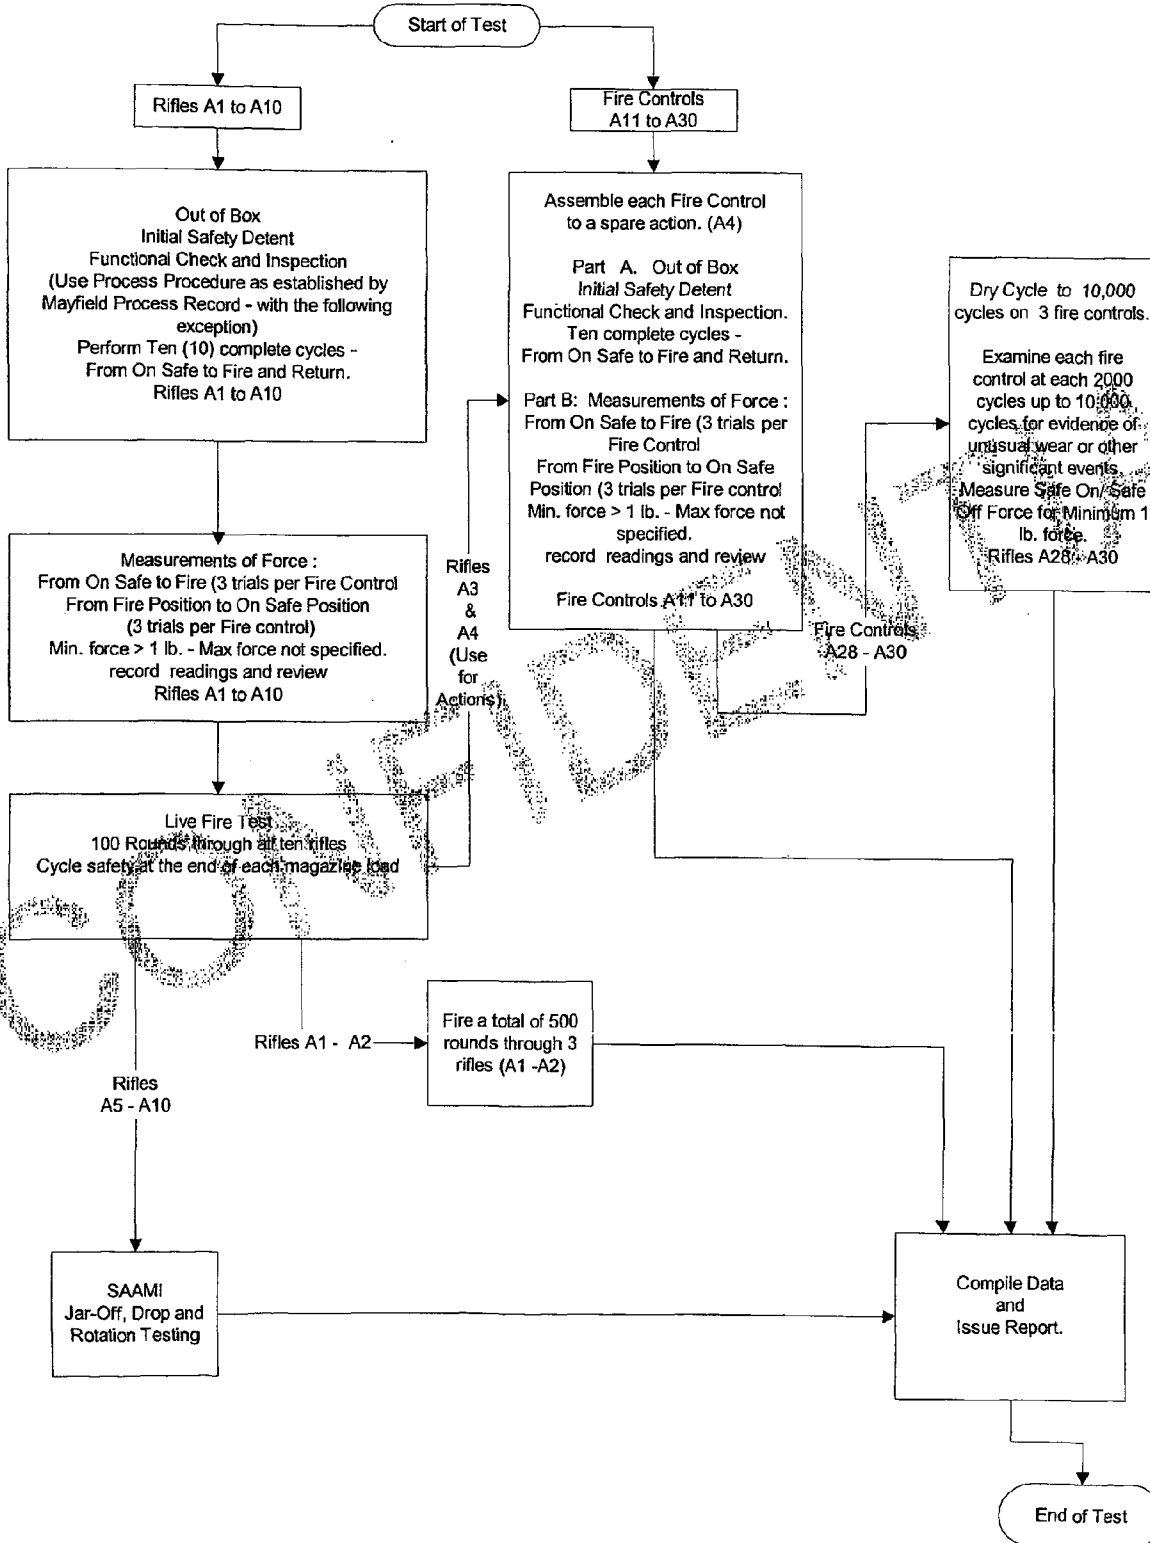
Start of Test

Rifles A1 to A10

Fire Controls
A11 to A30

Out of Box
Initial Safety Detent
Functional Check and Inspection
(Use Process Procedure as established by Mayfield Process Record - with the following exception)
Perform Ten (10) complete cycles -
From On Safe to Fire and Return.
Rifles A1 to A10

Assemble each Fire Control to a spare action. (A4)

Part A. Out of Box
Initial Safety Detent
Functional Check and Inspection.
Ten complete cycles -
From On Safe to Fire and Return.

Part B: Measurements of Force :
From On Safe to Fire (3 trials per Fire Control
From Fire Position to On Safe Position (3 trials per Fire control
Min. force > 1 lb. - Max force not specified.
record readings and review

Fire Controls A11 to A30

Dry Cycle to 10,000 cycles on 3 fire controls.

Examine each fire control at each 2000 cycles up to 10,000 cycles for evidence of unusual wear or other significant events. Measure Safe On/Safe Off Force for Minimum 1 lb. force.
Rifles A28 - A30

Measurements of Force :
From On Safe to Fire (3 trials per Fire Control
From Fire Position to On Safe Position
(3 trials per Fire control)
Min. force > 1 lb. - Max force not specified.
record readings and review
Rifles A1 to A10

Rifles
A3
&
A4
(Use for Actions)

Fire Controls
A28 - A30

Live Fire Test
100 Rounds through all ten rifles
Cycle safety at the end of each magazine load

CONFIDENTIAL

Rifles A1 - A2

Fire a total of 500 rounds through 3 rifles (A1 -A2)

Rifles
A5 - A10

SAAMI
Jar-Off, Drop and Rotation Testing

Compile Data
and
Issue Report.

End of Test